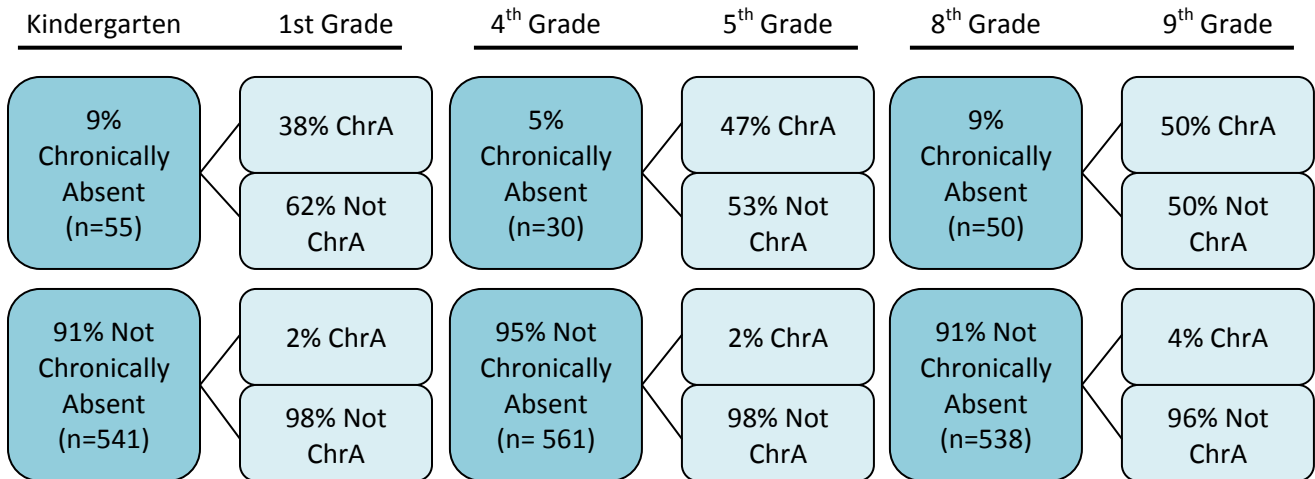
Kindergarten 1st Grade

9% Chronically Absent (n=55)

38% ChrA

62% Not ChrA

91% Not Chronically Absent (n=541)

2% ChrA

98% Not ChrA

4$^{th}$ Grade 5$^{th}$ Grade

5% Chronically Absent (n=30)

47% ChrA

53% Not ChrA

95% Not Chronically Absent (n= 561)

2% ChrA

98% Not ChrA

8$^{th}$ Grade 9$^{th}$ Grade

9% Chronically Absent (n=50)

50% ChrA

50% Not ChrA

91% Not Chronically Absent (n=538)

4% ChrA

96% Not ChrA